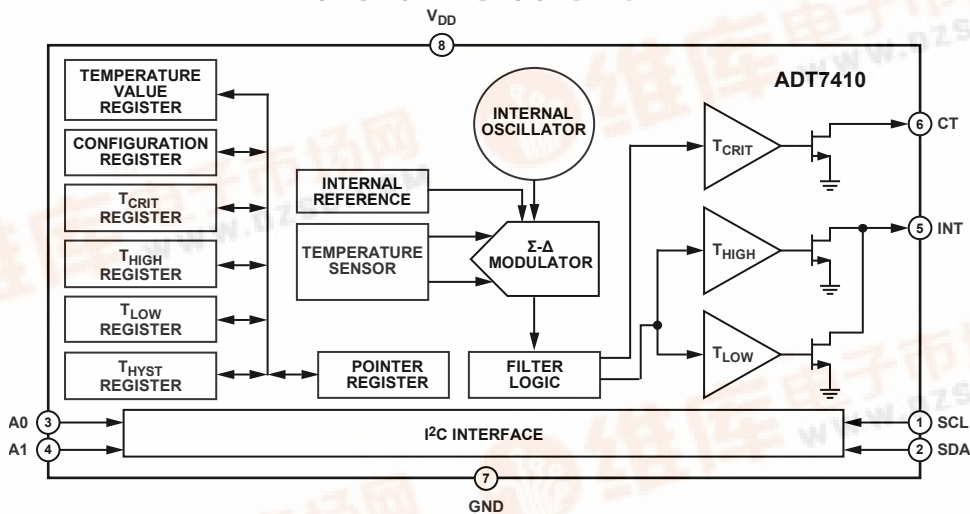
$V_{DD}$
8
TEMPERATURE VALUE REGISTER
CONFIGURATION REGISTER
$T_{CRIT}$ REGISTER
$T_{HIGH}$ REGISTER
$T_{LOW}$ REGISTER
$T_{HYST}$ REGISTER
INTERNAL REFERENCE
TEMPERATURE SENSOR
INTERNAL OSCILLATOR
Σ-Δ MODULATOR
POINTER REGISTER
FILTER LOGIC
ADT7410
$T_{CRIT}$
$T_{HIGH}$
$T_{LOW}$
6 CT
5 INT
A0 3
A1 4
$I^2C$ INTERFACE
1 SCL
2 SDA
7
GND